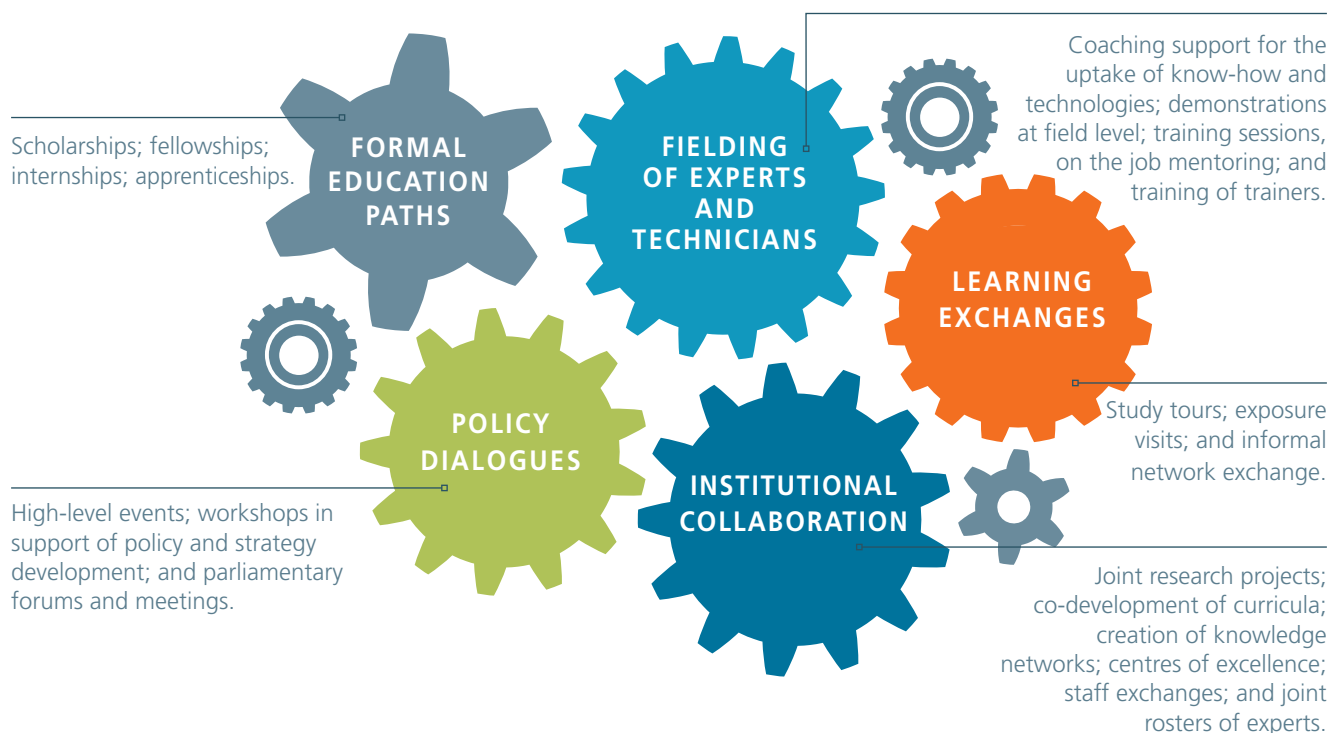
FORMAL EDUCATION PATHS

Scholarships; fellowships; internships; apprenticeships.

FIELDING OF EXPERTS AND TECHNICIANS

Coaching support for the uptake of know-how and technologies; demonstrations at field level; training sessions, on the job mentoring; and training of trainers.

LEARNING EXCHANGES

Study tours; exposure visits; and informal network exchange.

POLICY DIALOGUES

High-level events; workshops in support of policy and strategy development; and parliamentary forums and meetings.

INSTITUTIONAL COLLABORATION

Joint research projects; co-development of curricula; creation of knowledge networks; centres of excellence; staff exchanges; and joint rosters of experts.